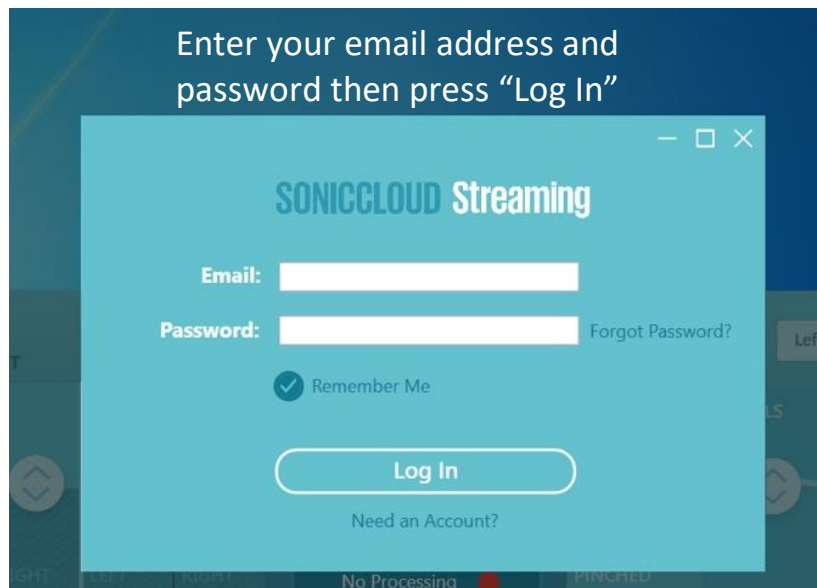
Enter your email address and password then press “Log In”

SONICCLOUD Streaming

Email:

Password:

Forgot Password?

Remember Me

Log In

Need an Account?

Lef

T

LS

GHT LEFT RIGHT No Processing PINCHED